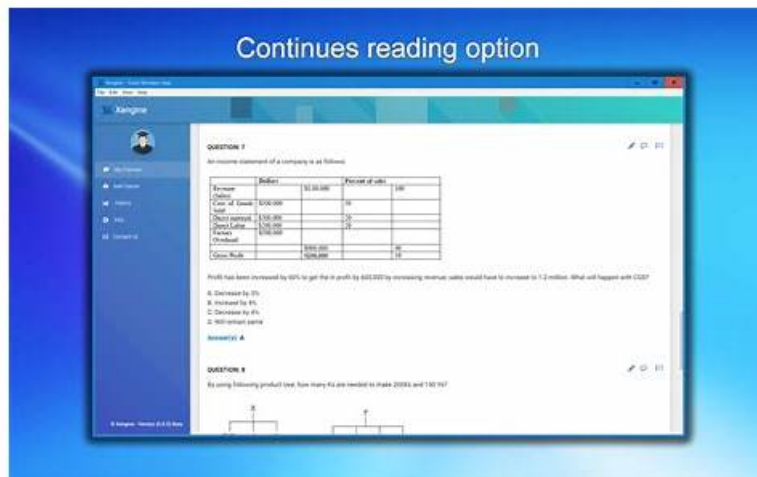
Continues reading option

Xengine

QUESTION 7

An income statement of a company is as follows:

| | Dollars | | Percent of sales | |
|---|---|---|---|---|
| Revenue (Sales) | | $2,00,000 | | 100 |
| Cost of Goods sold | $700,000 | | 35 | |
| Direct material | $300,000 | | 15 | |
| Direct Labor | $200,000 | | 10 | |
| Factory Overhead | $200,000 | | | |
| | | $800,000 | | 40 |
| Gross Profit | | $200,000 | | 10 |

Profit has been increased by 60% to get the in profit by 600,000 by increasing revenue; sales would have to increase to 1.2 million. What will happen with COD?

A. Decrease by 3%
B. Increase by 4%
C. Decrease by 4%
D. Will remain same

Answer(s): A

QUESTION 8

By using following product tree, how many Ks are needed to make 200Xs and 150 Ys?

X

Y

© Xengine - Version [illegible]